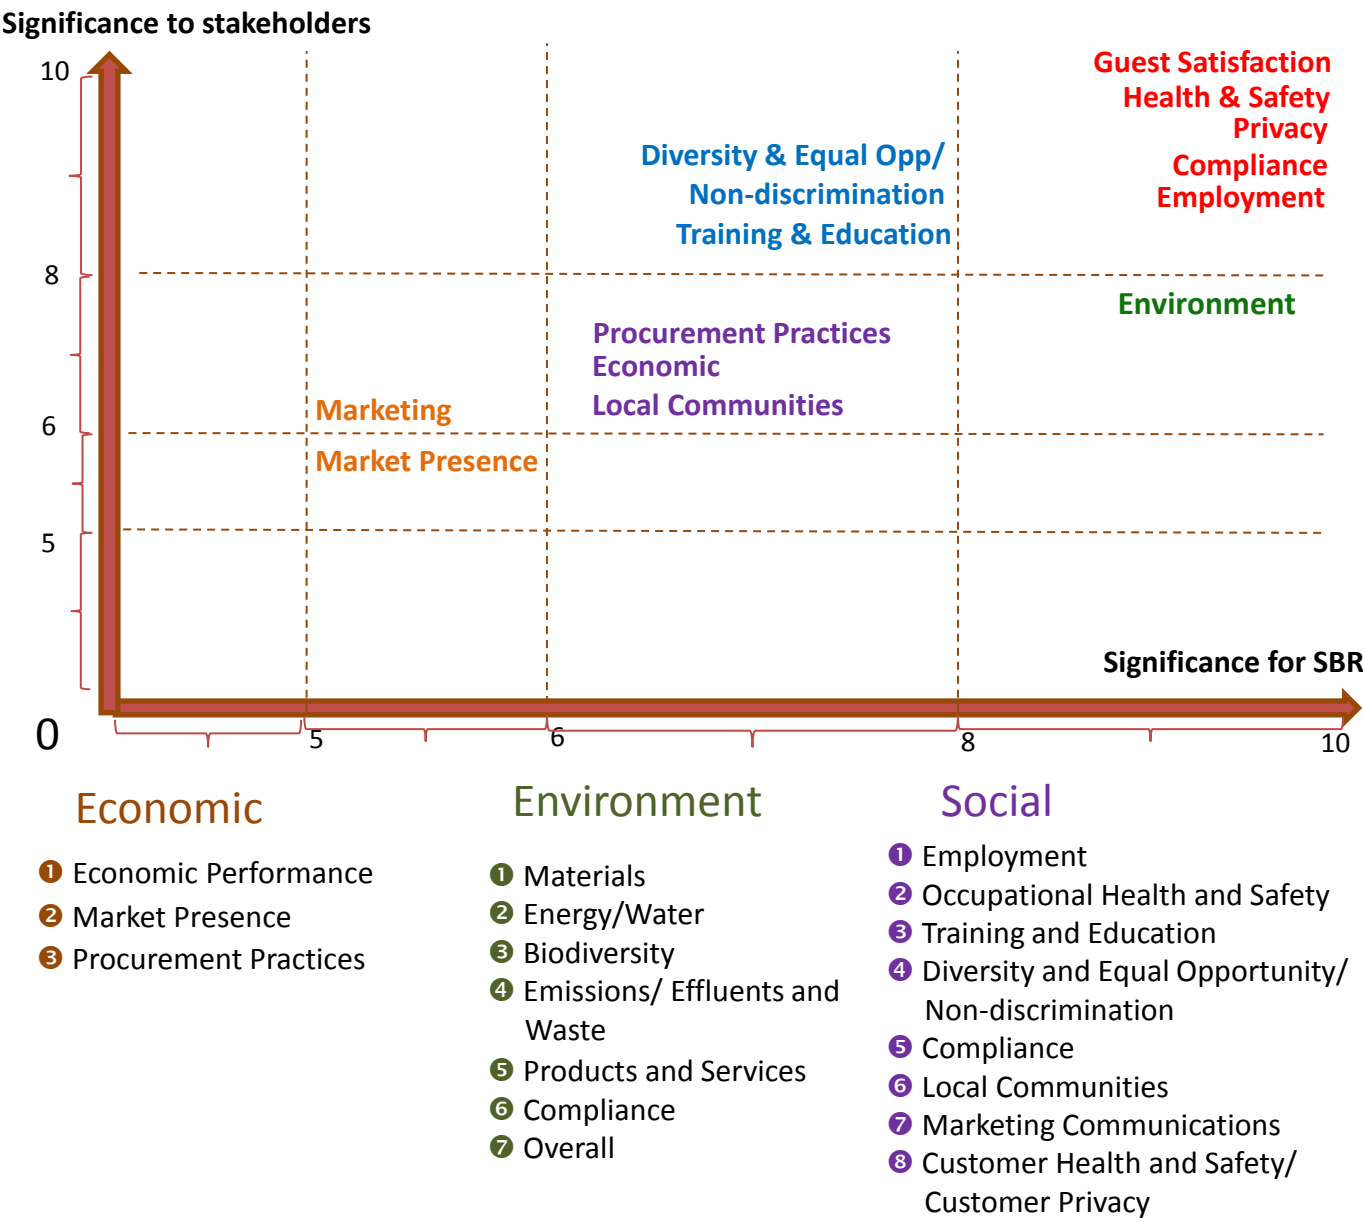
Significance to stakeholders

10

8

6

5

0

Guest Satisfaction
Health & Safety
Privacy
Compliance
Employment

Diversity & Equal Opp/
Non-discrimination
Training & Education

Environment

Procurement Practices
Economic
Local Communities

Marketing

Market Presence

Significance for SBR

5

6

8

10

Economic

❶ Economic Performance
❷ Market Presence
❸ Procurement Practices

Environment

❶ Materials
❷ Energy/Water
❸ Biodiversity
❹ Emissions/ Effluents and Waste
❺ Products and Services
❻ Compliance
❼ Overall

Social

❶ Employment
❷ Occupational Health and Safety
❸ Training and Education
❹ Diversity and Equal Opportunity/ Non-discrimination
❺ Compliance
❻ Local Communities
❼ Marketing Communications
❽ Customer Health and Safety/ Customer Privacy